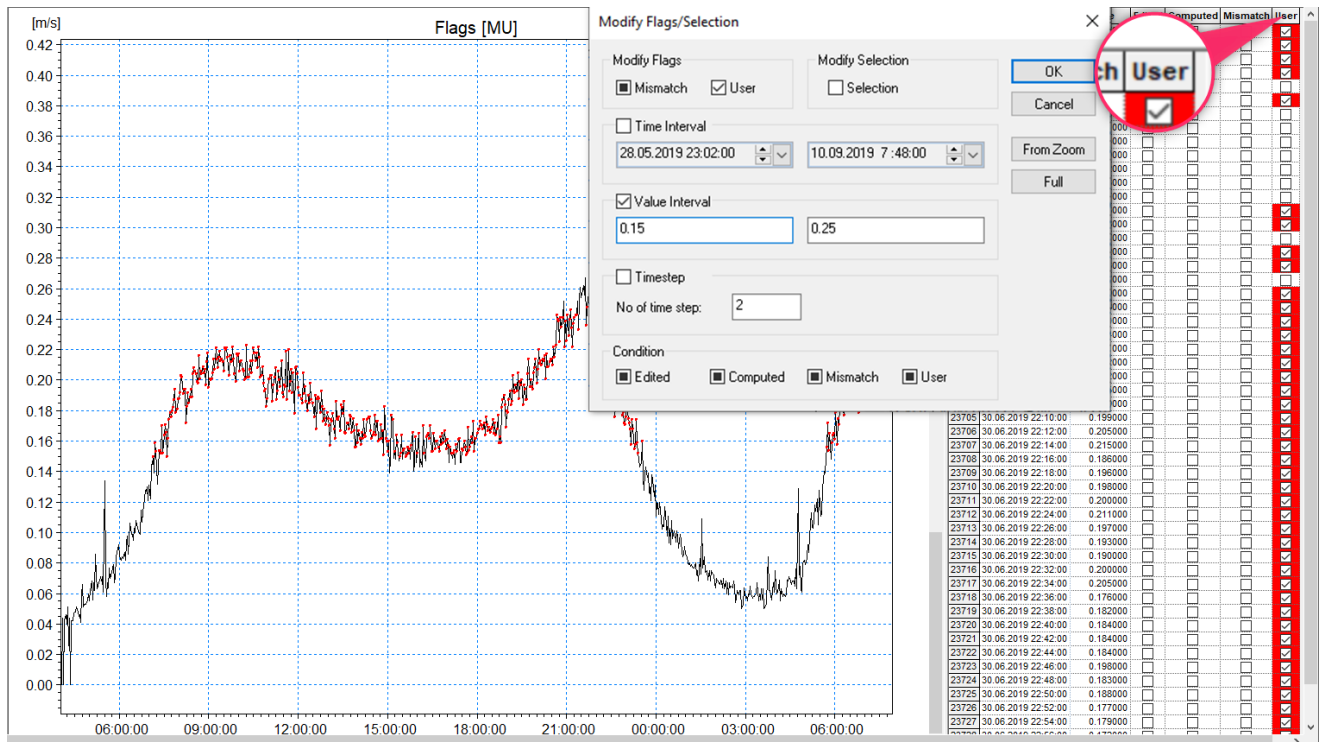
[m/s]

Flags [MU]

0.42
0.40
0.38
0.36
0.34
0.32
0.30
0.28
0.26
0.24
0.22
0.20
0.18
0.16
0.14
0.12
0.10
0.08
0.06
0.04
0.02
0.00

06:00:00
09:00:00
12:00:00
15:00:00
18:00:00
21:00:00
00:00:00
03:00:00
06:00:00

Modify Flags/Selection

Modify Flags
Mismatch
User

Modify Selection
Selection

OK
Cancel

Time Interval
28.05.2019 23:02:00
10.09.2019 7 :48:00

From Zoom
Full

Value Interval
0.15
0.25

Timestep
No of time step:
2

Condition
Edited
Computed
Mismatch
User

ch User

Computed Mismatch User

| | | |
|---|---|---|
| 23705 | 30.06.2019 22:10:00 | 0.199000 |
| 23706 | 30.06.2019 22:12:00 | 0.205000 |
| 23707 | 30.06.2019 22:14:00 | 0.215000 |
| 23708 | 30.06.2019 22:16:00 | 0.186000 |
| 23709 | 30.06.2019 22:18:00 | 0.196000 |
| 23710 | 30.06.2019 22:20:00 | 0.198000 |
| 23711 | 30.06.2019 22:22:00 | 0.200000 |
| 23712 | 30.06.2019 22:24:00 | 0.211000 |
| 23713 | 30.06.2019 22:26:00 | 0.197000 |
| 23714 | 30.06.2019 22:28:00 | 0.193000 |
| 23715 | 30.06.2019 22:30:00 | 0.190000 |
| 23716 | 30.06.2019 22:32:00 | 0.200000 |
| 23717 | 30.06.2019 22:34:00 | 0.205000 |
| 23718 | 30.06.2019 22:36:00 | 0.176000 |
| 23719 | 30.06.2019 22:38:00 | 0.182000 |
| 23720 | 30.06.2019 22:40:00 | 0.184000 |
| 23721 | 30.06.2019 22:42:00 | 0.184000 |
| 23722 | 30.06.2019 22:44:00 | 0.184000 |
| 23723 | 30.06.2019 22:46:00 | 0.198000 |
| 23724 | 30.06.2019 22:48:00 | 0.183000 |
| 23725 | 30.06.2019 22:50:00 | 0.188000 |
| 23726 | 30.06.2019 22:52:00 | 0.177000 |
| 23727 | 30.06.2019 22:54:00 | 0.179000 |